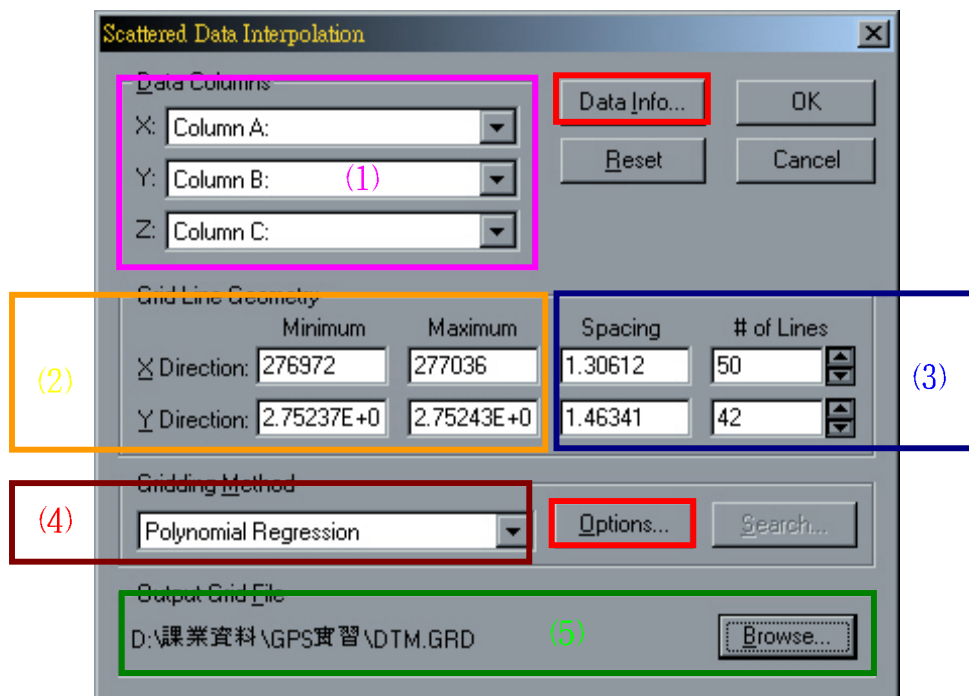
Scattered Data Interpolation

Data Columns

X: Column A:

Y: Column B:

Z: Column C:

(1)

Data Info...

OK

Reset

Cancel

Grid Line Geometry

(2)

Minimum

Maximum

Spacing

# of Lines

(3)

X Direction: 276972

277036

1.30612

50

Y Direction: 2.75237E+0

2.75243E+0

1.46341

42

Gridding Method

(4)

Polynomial Regression

Options...

Search...

Output Grid File

D:\課業資料\GPS實習\DTM.GRD

(5)

Browse...